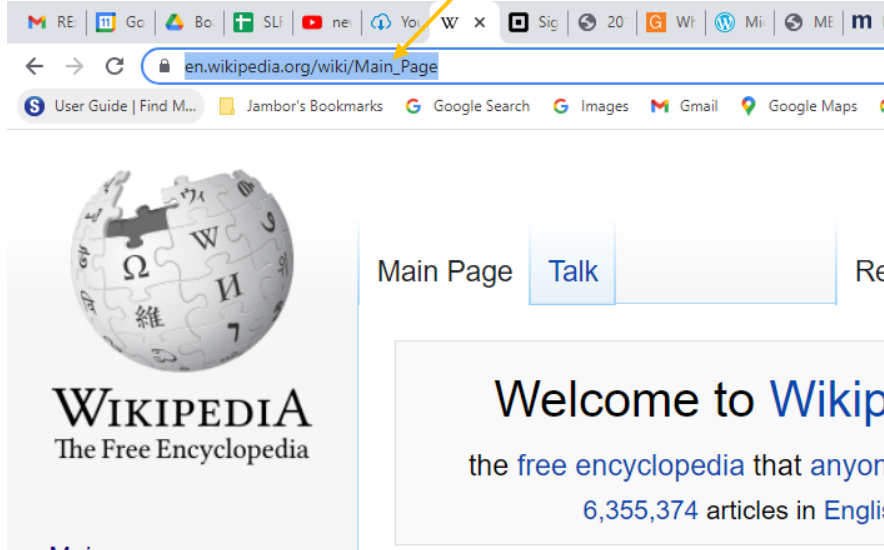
RE Go Bo SLF ne Yo W × Sig 20 Wh Mi ME m

en.wikipedia.org/wiki/Main_Page

User Guide | Find M... Jambor's Bookmarks Google Search Images Gmail Google Maps

Ω W И 維 7

WIKIPEDIA
The Free Encyclopedia

Main Page Talk Re

Welcome to Wikip

the free encyclopedia that anyon

6,355,374 articles in Englis